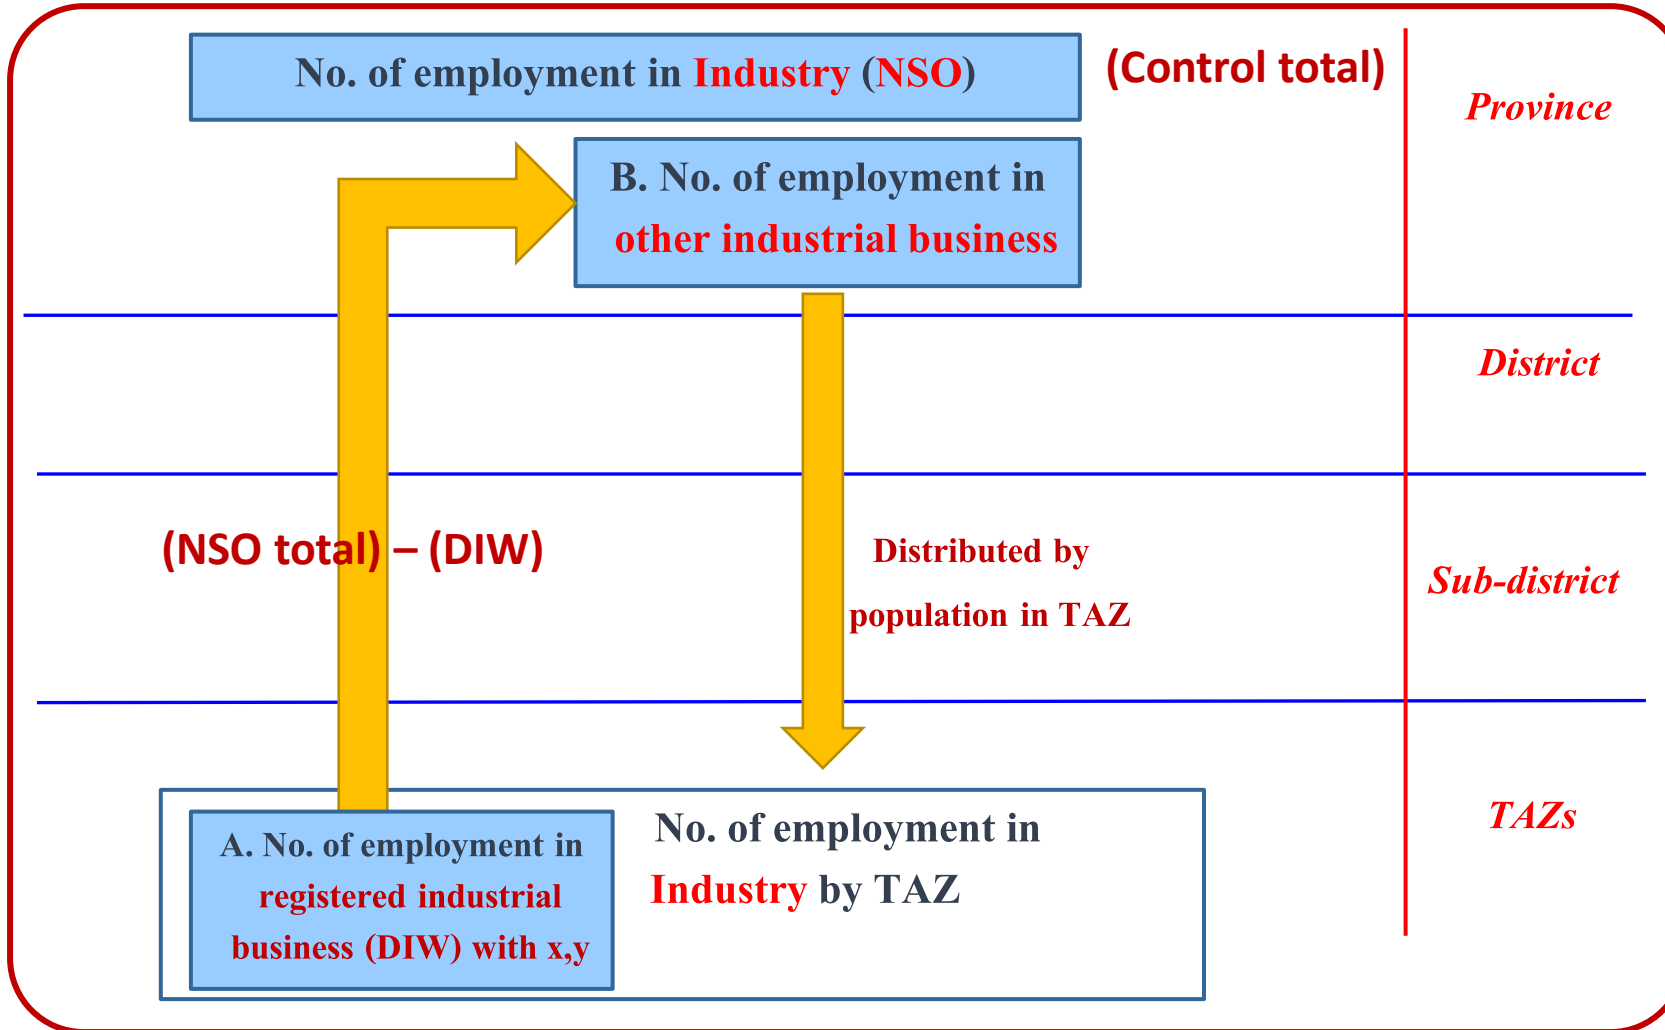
No. of employment in Industry (NSO)

(Control total)

Province

B. No. of employment in other industrial business

District

(NSO total) – (DIW)

Distributed by population in TAZ

Sub-district

TAZs

A. No. of employment in registered industrial business (DIW) with x,y

No. of employment in Industry by TAZ